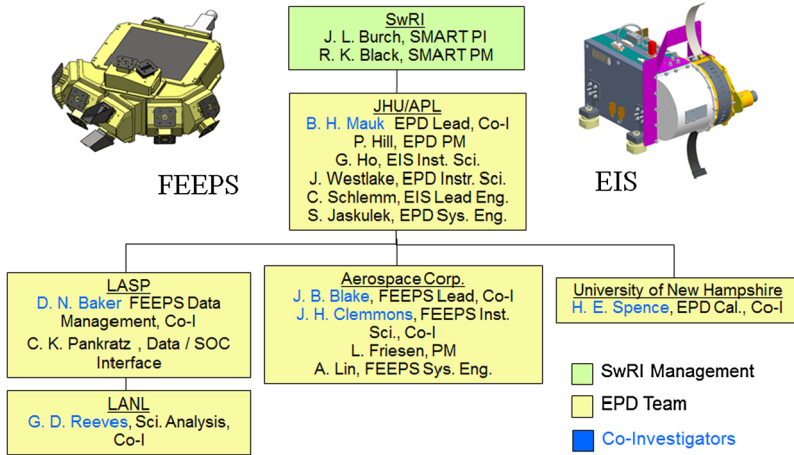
SwRI
J. L. Burch, SMART PI
R. K. Black, SMART PM

FEEPS

EIS

JHU/APL
B. H. Mauk EPD Lead, Co-I
P. Hill, EPD PM
G. Ho, EIS Inst. Sci.
J. Westlake, EPD Instr. Sci.
C. Schlemm, EIS Lead Eng.
S. Jaskulek, EPD Sys. Eng.

LASP
D. N. Baker FEEPS Data Management, Co-I
C. K. Pankratz , Data / SOC Interface

Aerospace Corp.
J. B. Blake, FEEPS Lead, Co-I
J. H. Clemmons, FEEPS Inst. Sci., Co-I
L. Friesen, PM
A. Lin, FEEPS Sys. Eng.

University of New Hampshire
H. E. Spence, EPD Cal., Co-I

LANL
G. D. Reeves, Sci. Analysis, Co-I

SwRI Management
EPD Team
Co-Investigators